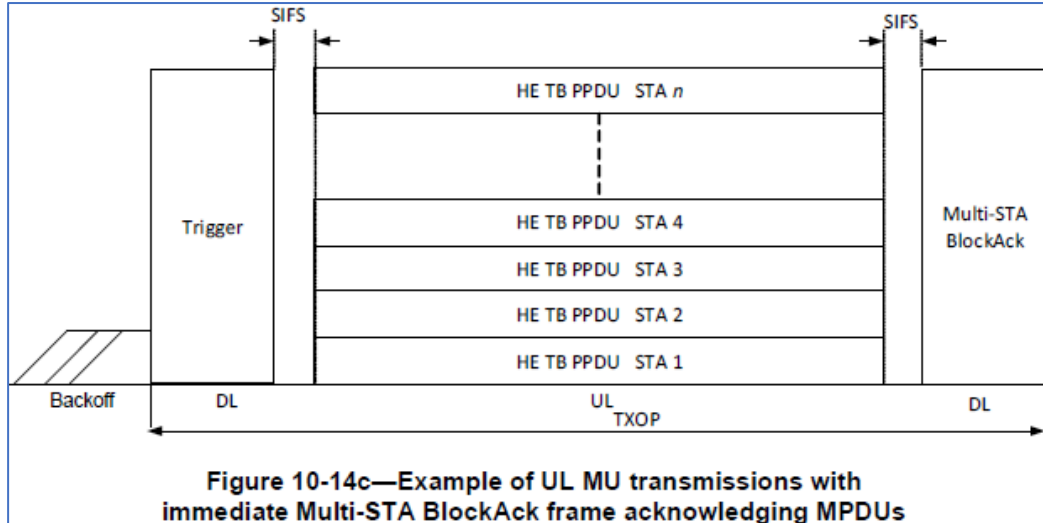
SIFS

SIFS

HE TB PPDU STA *n*

Trigger

HE TB PPDU STA 4

Multi-STA BlockAck

HE TB PPDU STA 3

HE TB PPDU STA 2

HE TB PPDU STA 1

Backoff

DL

UL

DL

TXOP

Figure 10-14c—Example of UL MU transmissions with immediate Multi-STA BlockAck frame acknowledging MPDUs